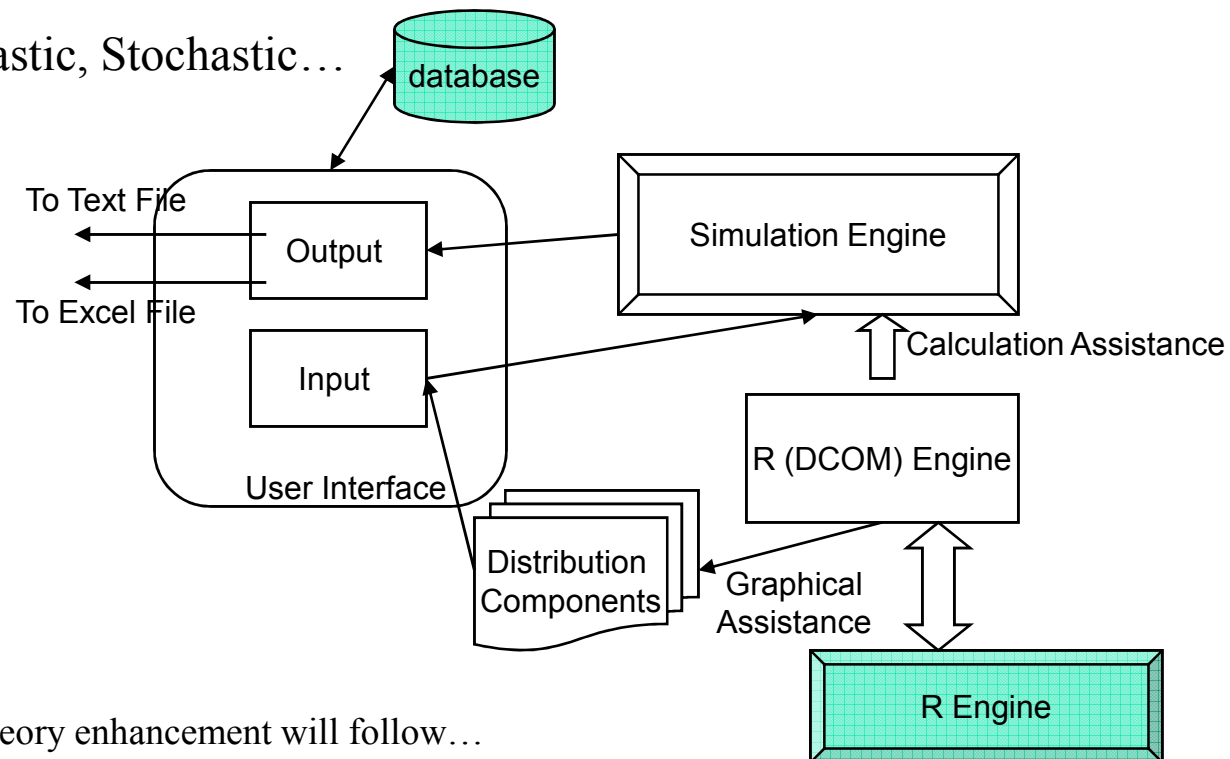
astic, Stochastic…

database

To Text File

Output

To Excel File

Input

User Interface

Simulation Engine

Calculation Assistance

R (DCOM) Engine

Distribution Components

Graphical Assistance

R Engine

eory enhancement will follow…